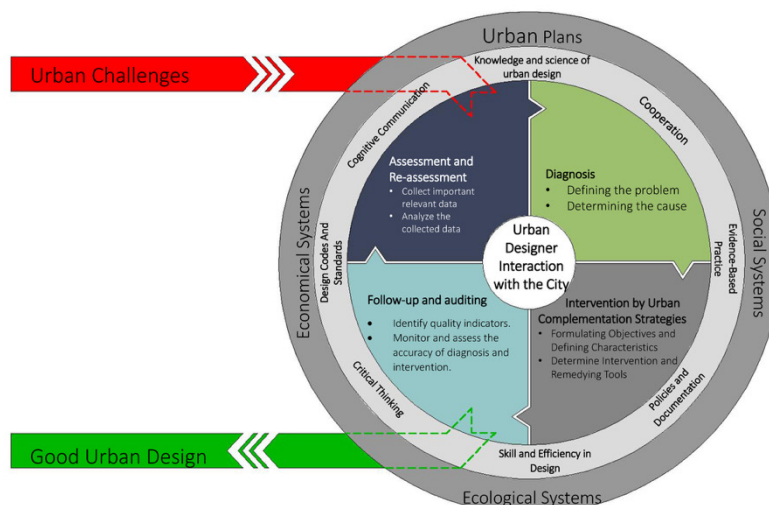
Urban Plans

Urban Challenges

Knowledge and science of urban design

Cognitive Communication

Cooperation

Assessment and Re-assessment
• Collect important relevant data
• Analyze the collected data

Diagnosis
• Defining the problem
• Determining the cause

Economical Systems

Design Codes And Standards

Urban Designer Interaction with the City

Evidence-Based Practice

Social Systems

Follow-up and auditing
• Identify quality indicators.
• Monitor and assess the accuracy of diagnosis and intervention.

Intervention by Urban Complementation Strategies
• Formulating Objectives and Defining Characteristics
• Determine Intervention and Remedying Tools

Critical Thinking

Policies and Documentation

Good Urban Design

Skill and Efficiency in Design

Ecological Systems